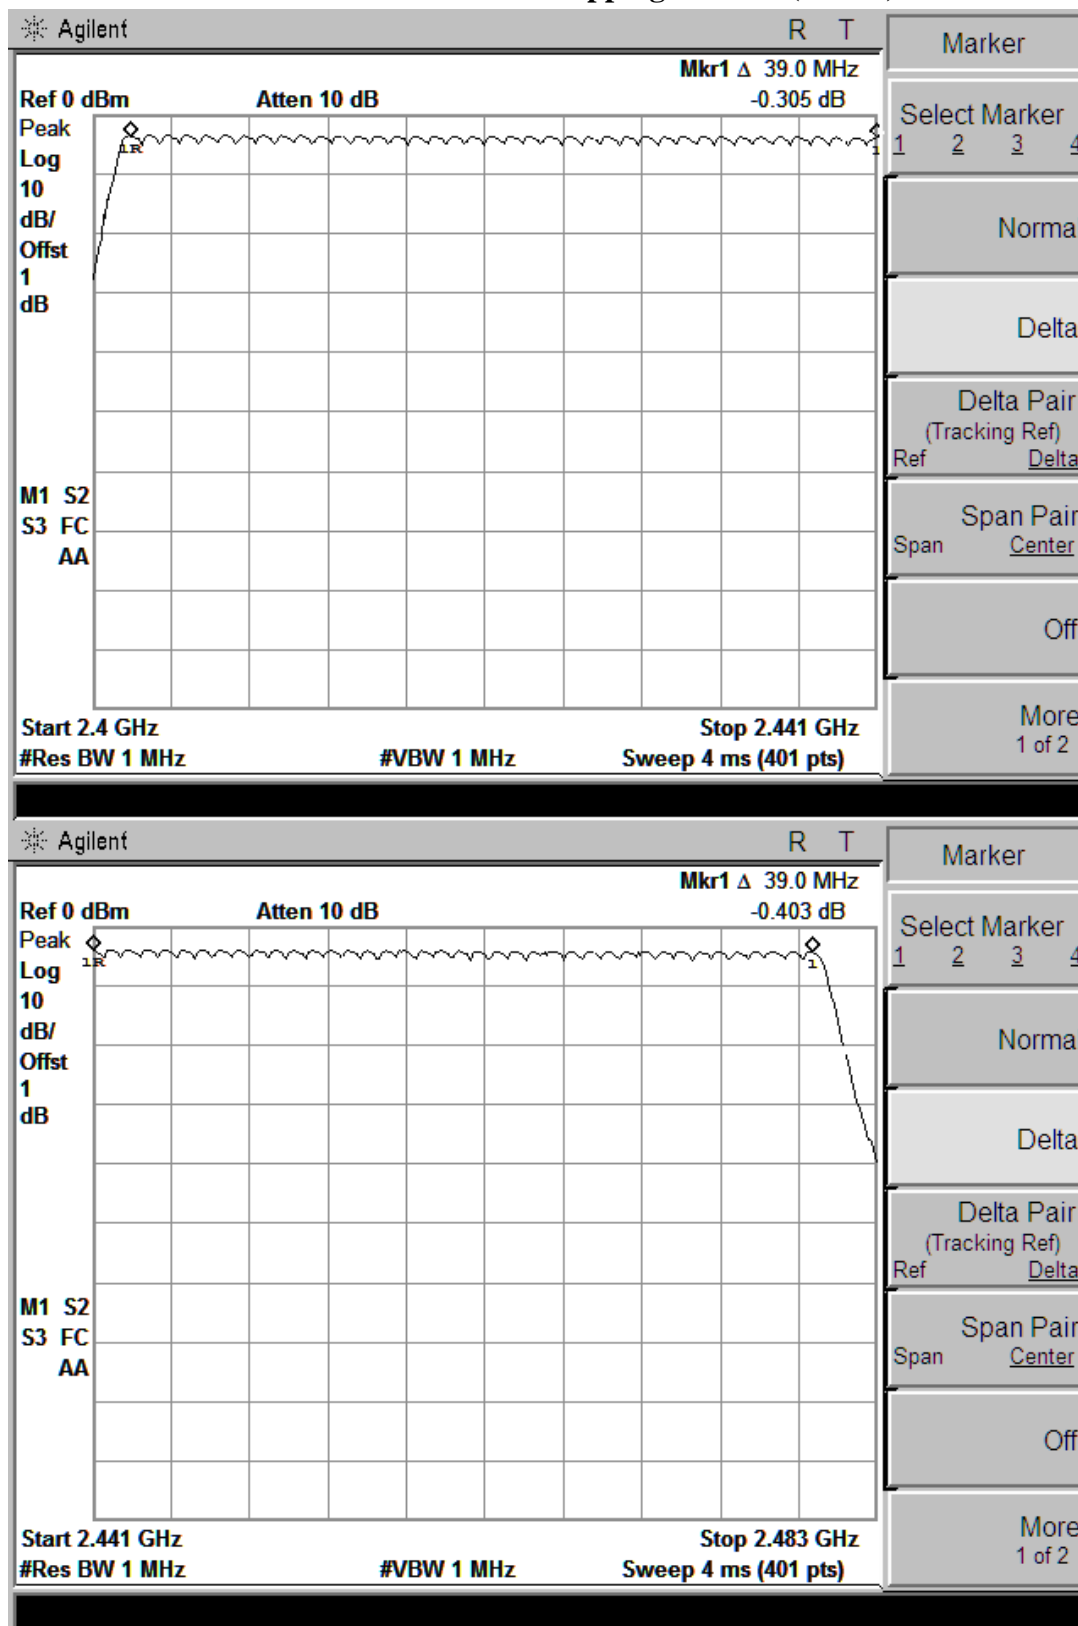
Agilent R T

Mkr1 Δ 39.0 MHz
Ref 0 dBm Atten 10 dB -0.305 dB
Peak
Log
10
dB/
Offst
1
dB

1R
1

M1 S2
S3 FC
AA

Start 2.4 GHz Stop 2.441 GHz
#Res BW 1 MHz #VBW 1 MHz Sweep 4 ms (401 pts)

Marker
Select Marker
1 2 3 4
Norma
Delta
Delta Pair
(Tracking Ref)
Ref Delta
Span Pair
Span Center
Off
More
1 of 2

Agilent R T

Mkr1 Δ 39.0 MHz
Ref 0 dBm Atten 10 dB -0.403 dB
Peak
Log
10
dB/
Offst
1
dB

1R
1

M1 S2
S3 FC
AA

Start 2.441 GHz Stop 2.483 GHz
#Res BW 1 MHz #VBW 1 MHz Sweep 4 ms (401 pts)

Marker
Select Marker
1 2 3 4
Norma
Delta
Delta Pair
(Tracking Ref)
Ref Delta
Span Pair
Span Center
Off
More
1 of 2